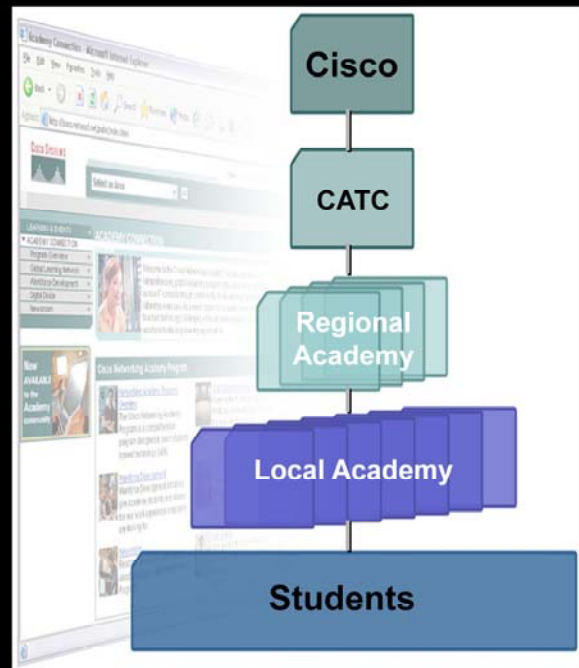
Academy Connection - Microsoft Internet Explorer

File Edit View Favorites Tools Help

Cisco Systems

Select an Area

ACADEMY CONNECTION

Cisco Networking Academy Program

Now AVAILABLE in the Academy Connection

Cisco

CATC

Regional Academy

Local Academy

Students